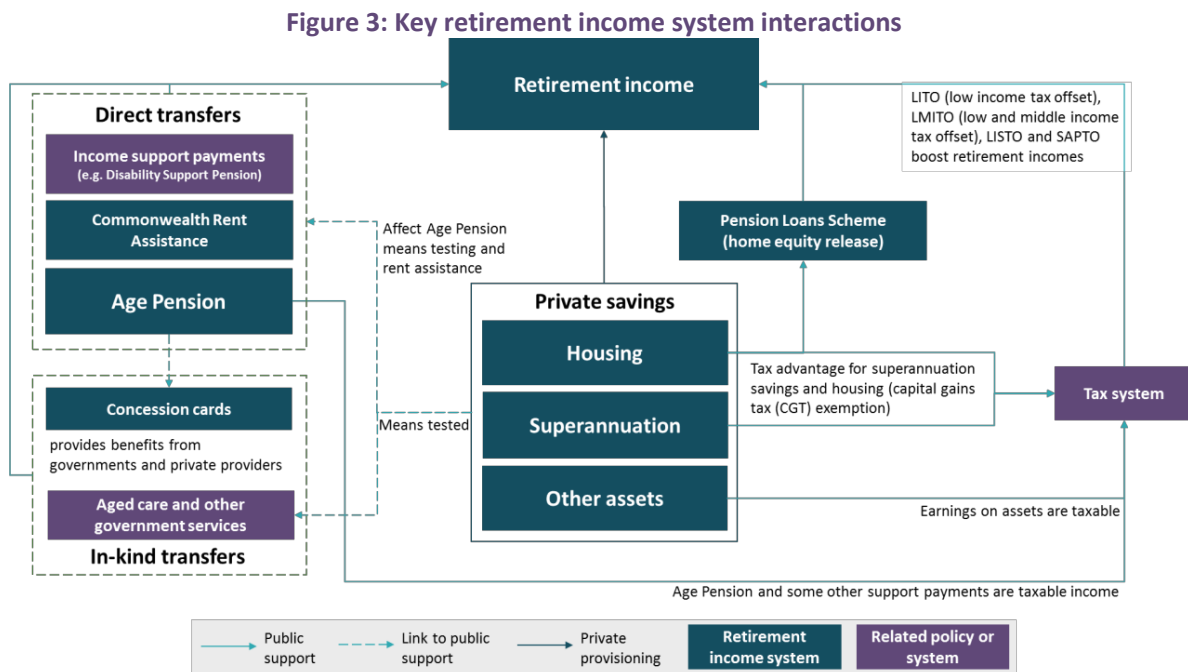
Figure 3: Key retirement income system interactions

Retirement income

Direct transfers

Income support payments
(e.g. Disability Support Pension)

Commonwealth Rent Assistance

Age Pension

LITO (low income tax offset), LMITO (low and middle income tax offset), LISTO and SAPTO boost retirement incomes

Affect Age Pension means testing and rent assistance

Pension Loans Scheme (home equity release)

Private savings

Housing

Superannuation

Other assets

Tax advantage for superannuation savings and housing (capital gains tax (CGT) exemption)

Tax system

Concession cards

provides benefits from governments and private providers

Means tested

Aged care and other government services

In-kind transfers

Earnings on assets are taxable

Age Pension and some other support payments are taxable income

Public support

Link to public support

Private provisioning

Retirement income system

Related policy or system